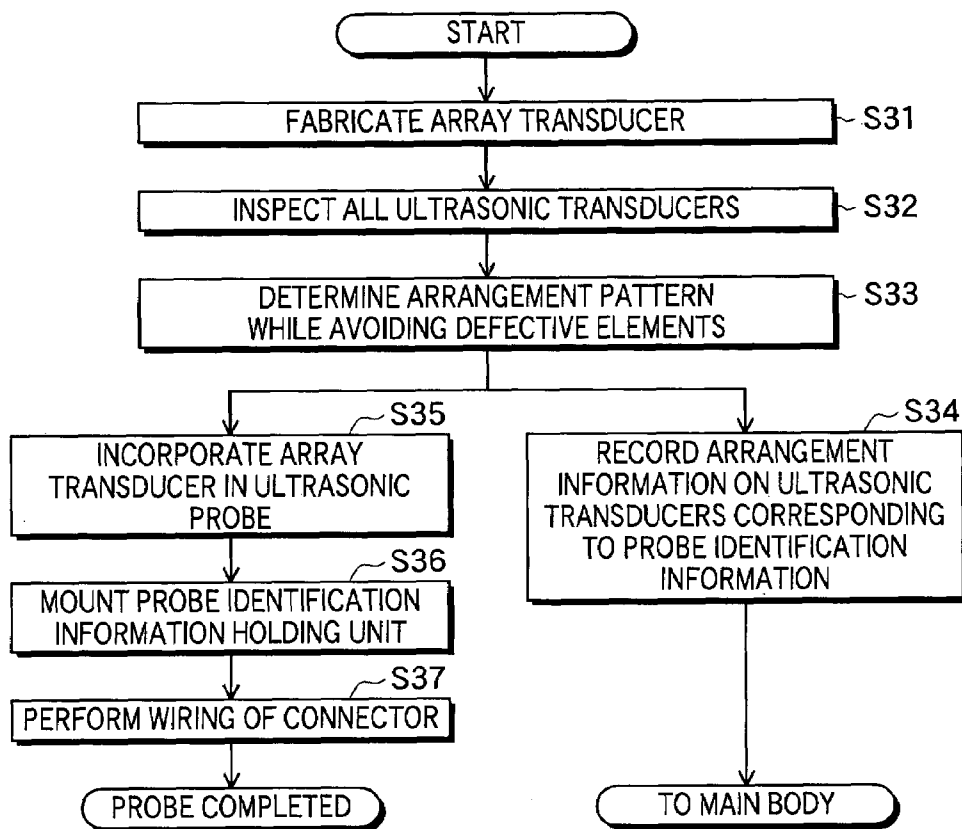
START

FABRICATE ARRAY TRANSDUCER

S31

INSPECT ALL ULTRASONIC TRANSDUCERS

S32

DETERMINE ARRANGEMENT PATTERN WHILE AVOIDING DEFECTIVE ELEMENTS

S33

S35

INCORPORATE ARRAY TRANSDUCER IN ULTRASONIC PROBE

S36

MOUNT PROBE IDENTIFICATION INFORMATION HOLDING UNIT

S37

PERFORM WIRING OF CONNECTOR

PROBE COMPLETED

S34

RECORD ARRANGEMENT INFORMATION ON ULTRASONIC TRANSDUCERS CORRESPONDING TO PROBE IDENTIFICATION INFORMATION

TO MAIN BODY